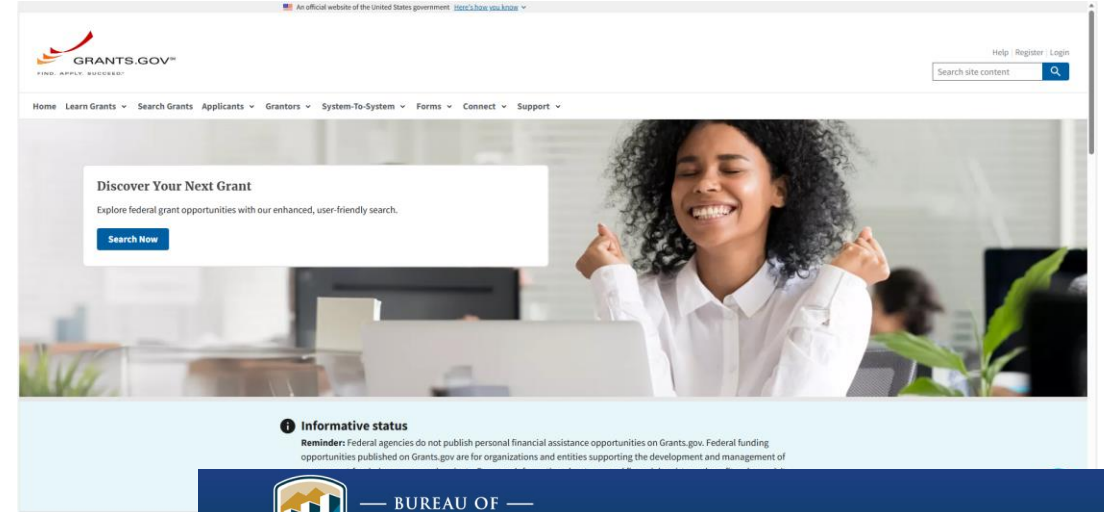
An official website of the United States government Here's how you know

GRANTS.GOV
FIND. APPLY. SUCCEED.

Help | Register | Login
Search site content

Home Learn Grants Search Grants Applicants Grantors System-To-System Forms Connect Support

Discover Your Next Grant
Explore federal grant opportunities with our enhanced, user-friendly search.
Search Now

Informative status
Reminder: Federal agencies do not publish personal financial assistance opportunities on Grants.gov. Federal funding opportunities published on Grants.gov are for organizations and entities supporting the development and management of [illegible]

— BUREAU OF —